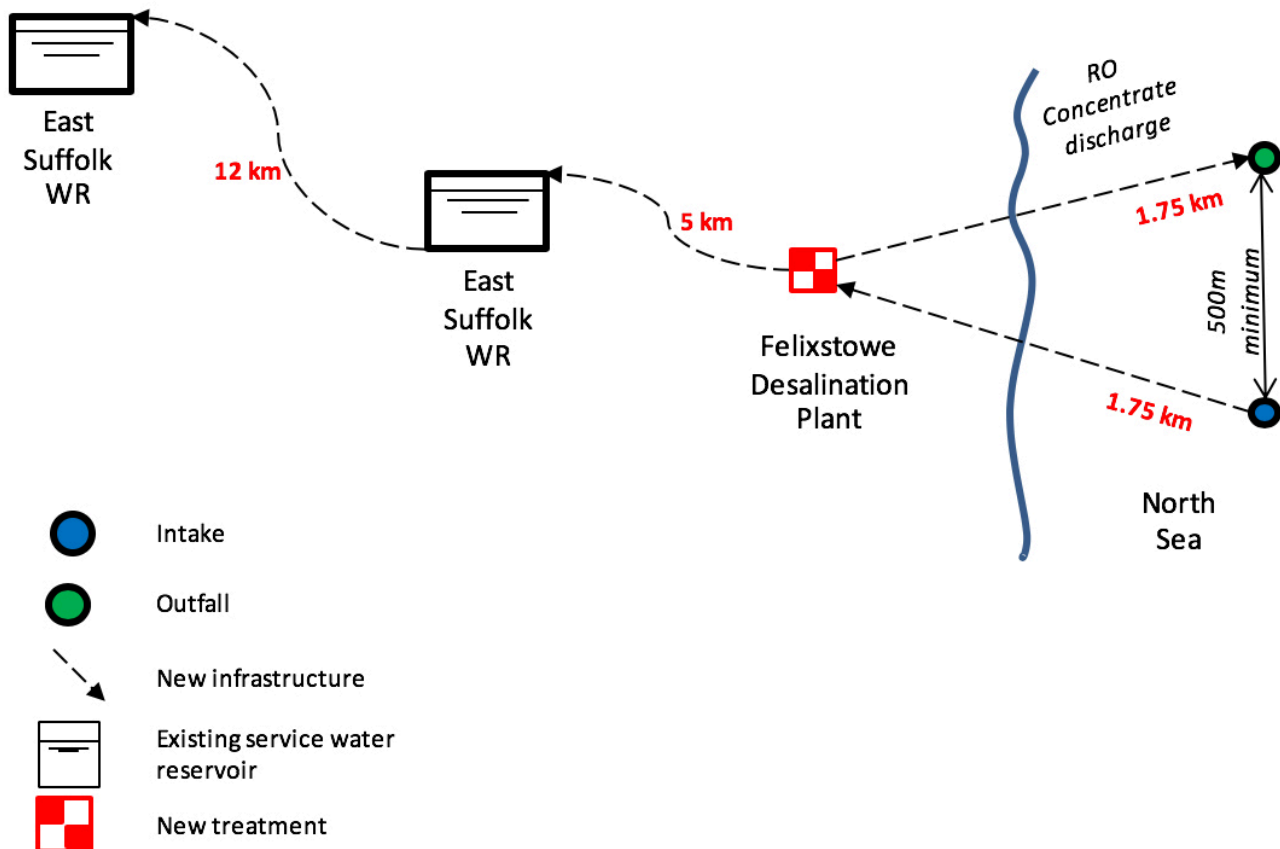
East Suffolk WR

12 km

East Suffolk WR

5 km

Felixstowe Desalination Plant

RO Concentrate discharge

1.75 km

500m minimum

1.75 km

North Sea

Intake

Outfall

New infrastructure

Existing service water reservoir

New treatment